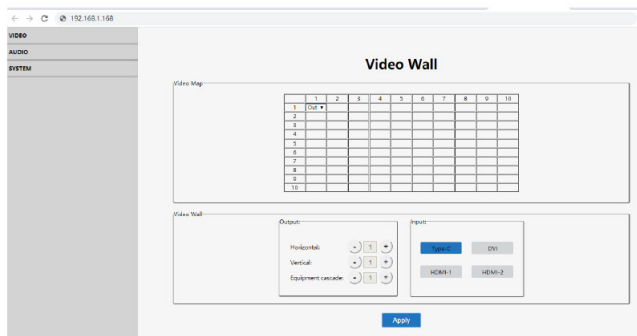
192.168.1.168

VIDEO
AUDIO
SYSTEM

Video Wall

Video Map

| | 1 | 2 | 3 | 4 | 5 | 6 | 7 | 8 | 9 | 10 |
|---|---|---|---|---|---|---|---|---|---|---|
| 1 | Out ▾ | | | | | | | | | |
| 2 | | | | | | | | | | |
| 3 | | | | | | | | | | |
| 4 | | | | | | | | | | |
| 5 | | | | | | | | | | |
| 6 | | | | | | | | | | |
| 7 | | | | | | | | | | |
| 8 | | | | | | | | | | |
| 9 | | | | | | | | | | |
| 10 | | | | | | | | | | |

Video Wall

Output:

Horizontal: - 1 +
Vertical: - 1 +
Equipment cascade: - 1 +

Input:

Type-C
DVI
HDMI-1
HDMI-2

Apply